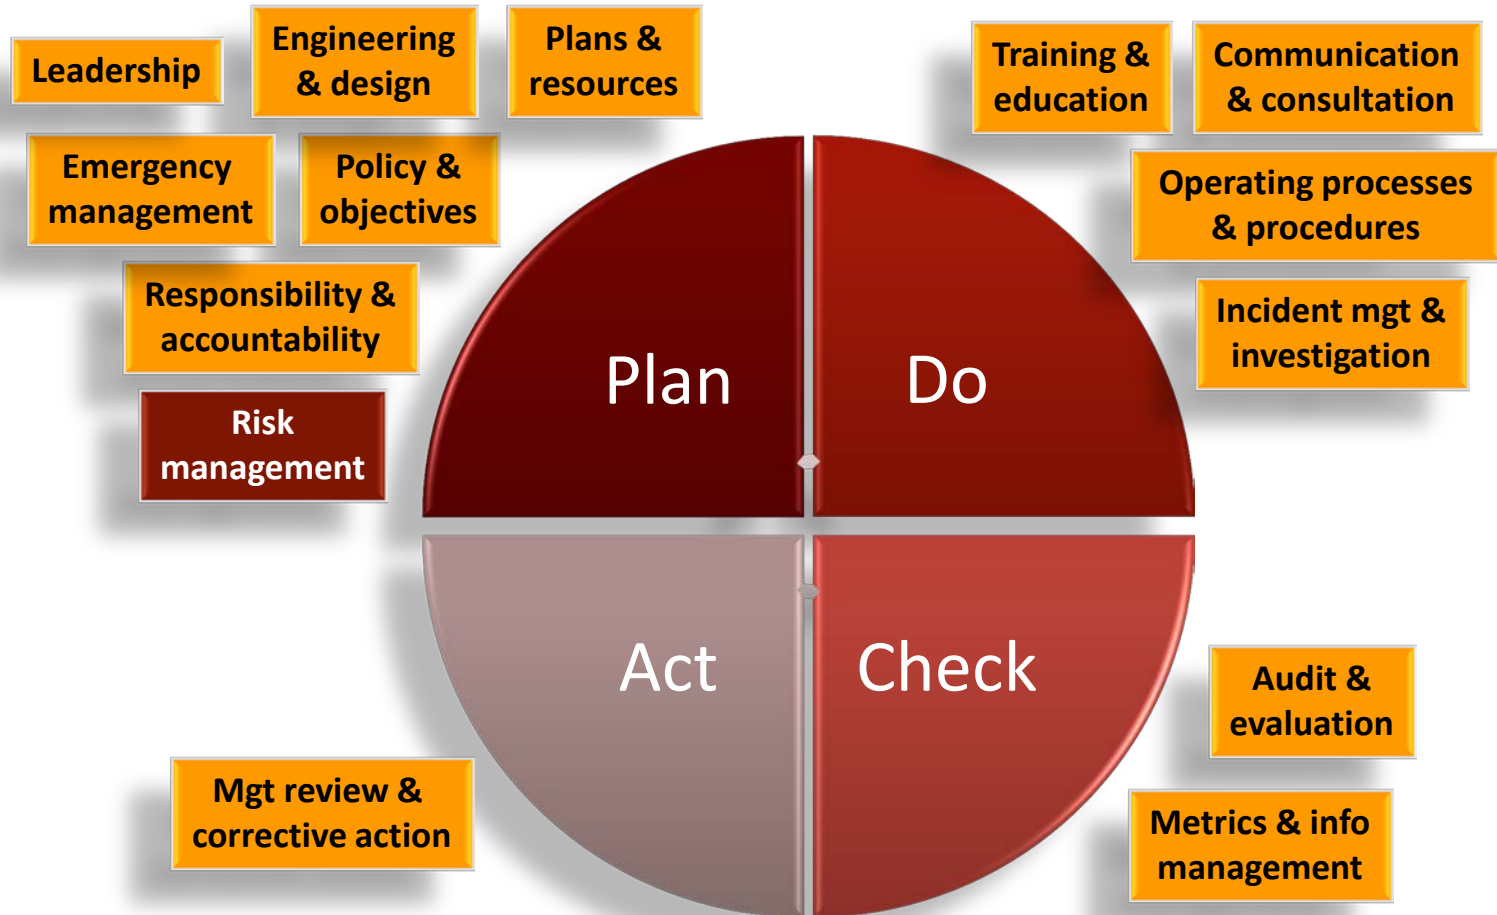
Leadership

Engineering & design

Plans & resources

Emergency management

Policy & objectives

Responsibility & accountability

Risk management

Training & education

Communication & consultation

Operating processes & procedures

Incident mgt & investigation

Plan

Do

Act

Check

Audit & evaluation

Mgt review & corrective action

Metrics & info management